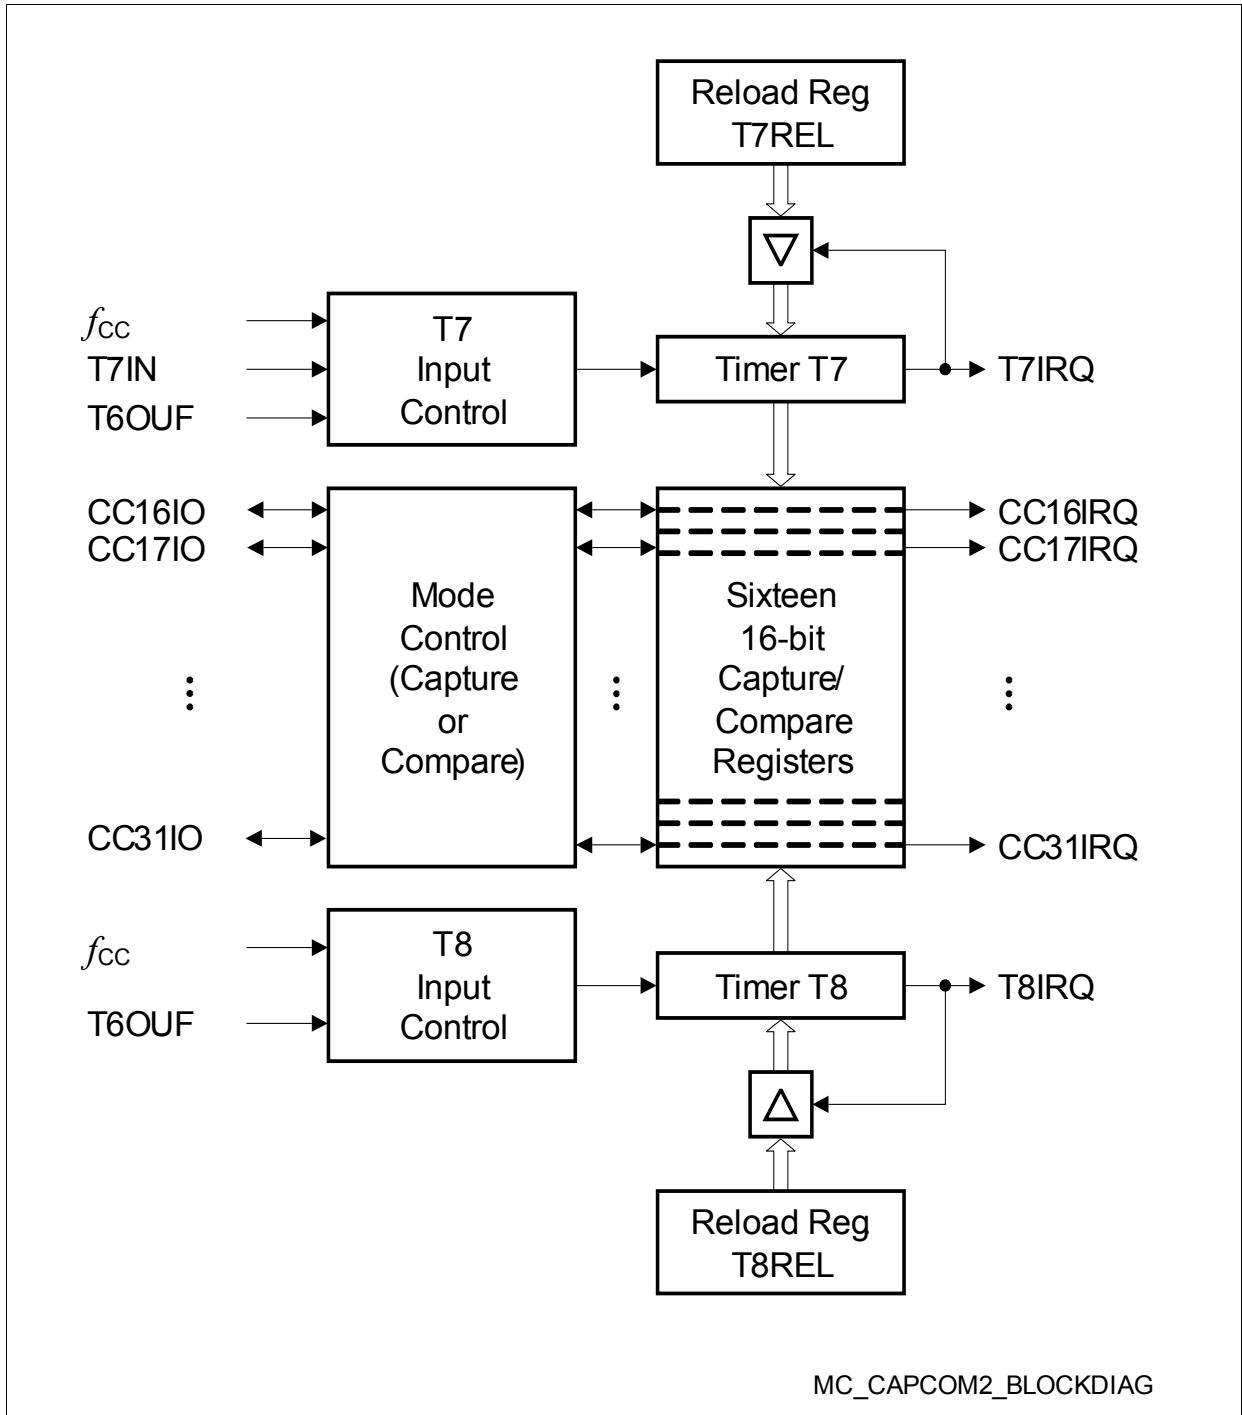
Reload Reg
T7REL

$f_{CC}$
T7IN
T6OUF

T7
Input
Control

Timer T7

T7IRQ

CC16IO
CC17IO

Mode
Control
(Capture
or
Compare)

Sixteen
16-bit
Capture/
Compare
Registers

CC16IRQ
CC17IRQ

CC31IO

CC31IRQ

$f_{CC}$
T6OUF

T8
Input
Control

Timer T8

T8IRQ

Reload Reg
T8REL

MC_CAPCOM2_BLOCKDIAG